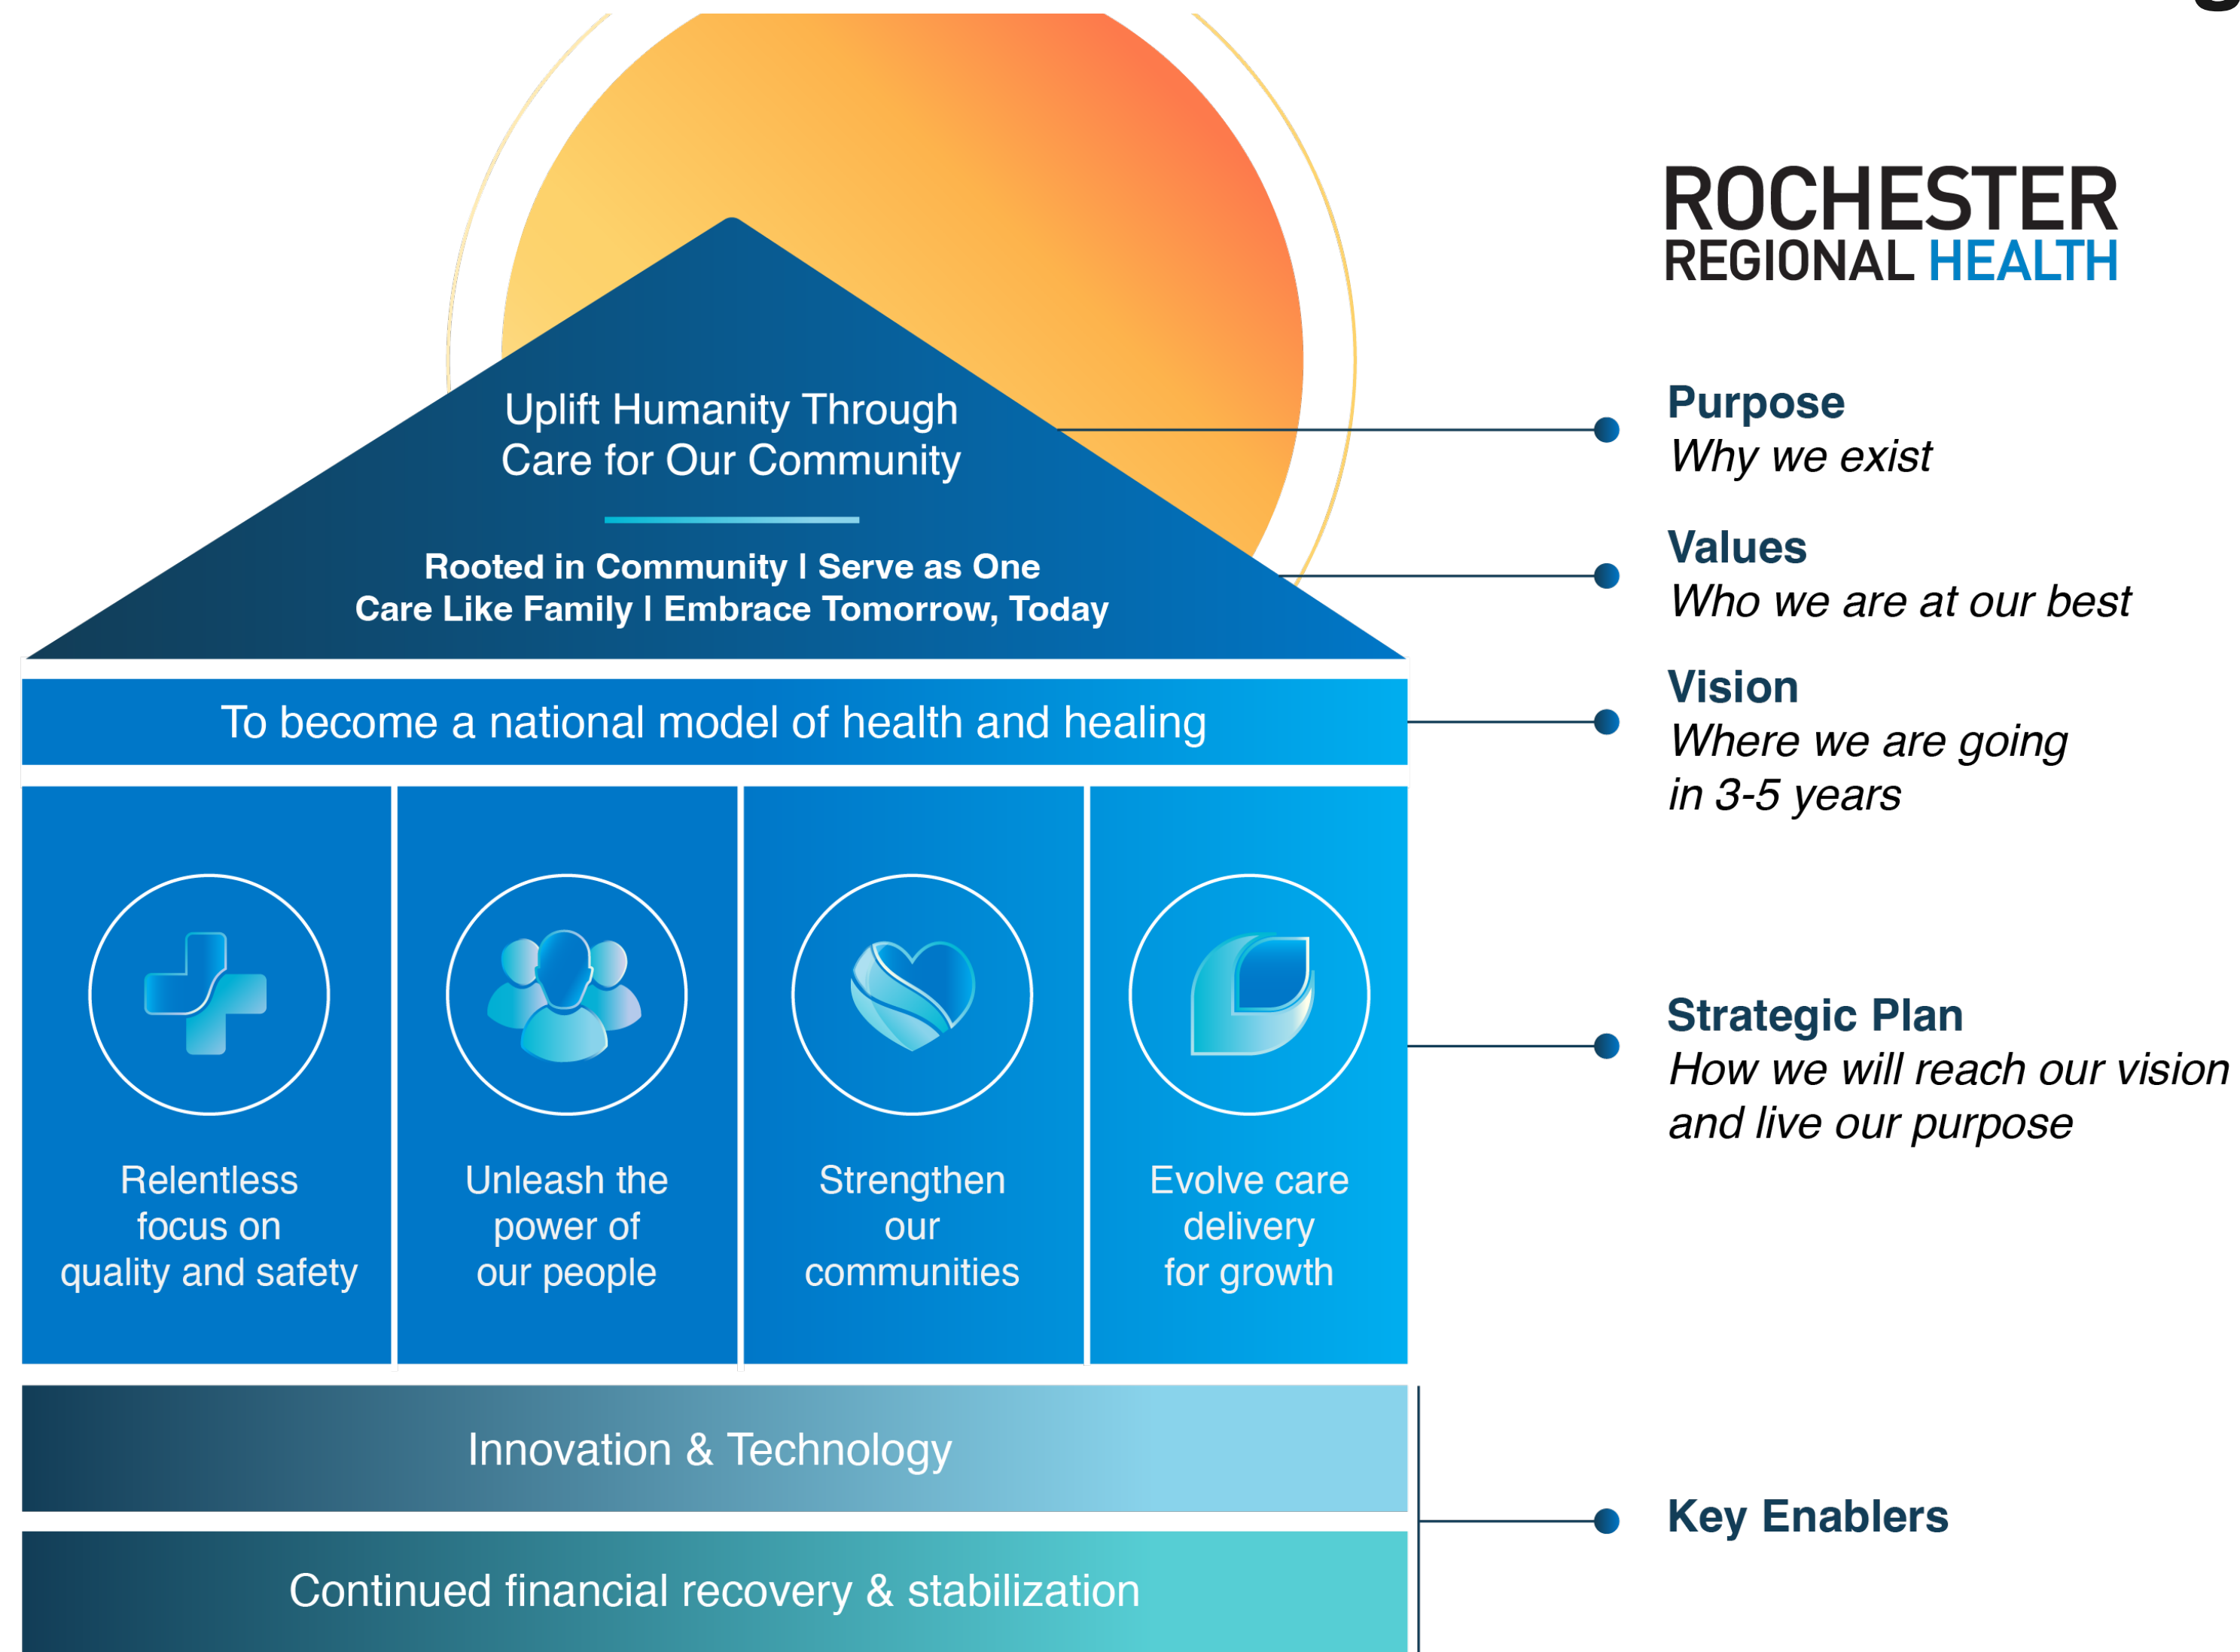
ROCHESTER REGIONAL HEALTH

Uplift Humanity Through Care for Our Community

Rooted in Community I Serve as One
Care Like Family I Embrace Tomorrow, Today

Purpose
Why we exist

Values
Who we are at our best

To become a national model of health and healing

Vision
Where we are going in 3-5 years

Relentless focus on quality and safety

Unleash the power of our people

Strengthen our communities

Evolve care delivery for growth

Strategic Plan
How we will reach our vision and live our purpose

Innovation & Technology

Continued financial recovery & stabilization

Key Enablers